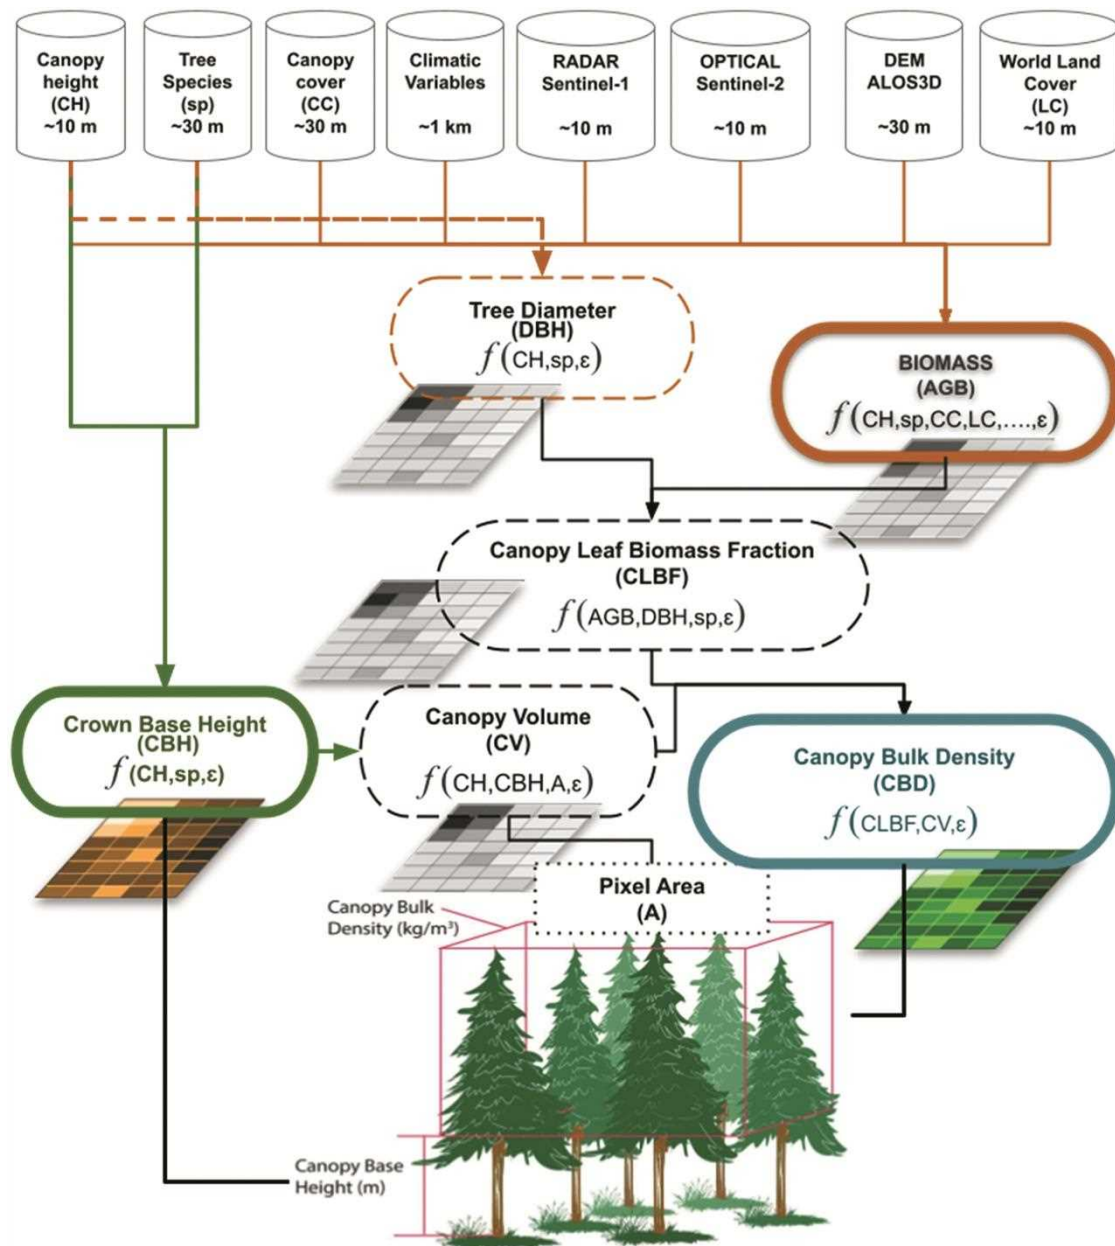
Canopy height (CH) ~10 m

Tree Species (sp) ~30 m

Canopy cover (CC) ~30 m

Climatic Variables ~1 km

RADAR Sentinel-1 ~10 m

OPTICAL Sentinel-2 ~10 m

DEM ALOS3D ~30 m

World Land Cover (LC) ~10 m

Tree Diameter (DBH) $f(\text{CH,sp,}\varepsilon)$

BIOMASS (AGB) $f(\text{CH,sp,CC,LC,....,}\varepsilon)$

Canopy Leaf Biomass Fraction (CLBF) $f(\text{AGB,DBH,sp,}\varepsilon)$

Crown Base Height (CBH) $f(\text{CH,sp,}\varepsilon)$

Canopy Volume (CV) $f(\text{CH,CBH,A,}\varepsilon)$

Canopy Bulk Density (CBD) $f(\text{CLBF,CV,}\varepsilon)$

Pixel Area (A)

Canopy Bulk Density (kg/m$^3$)

Canopy Base Height (m)